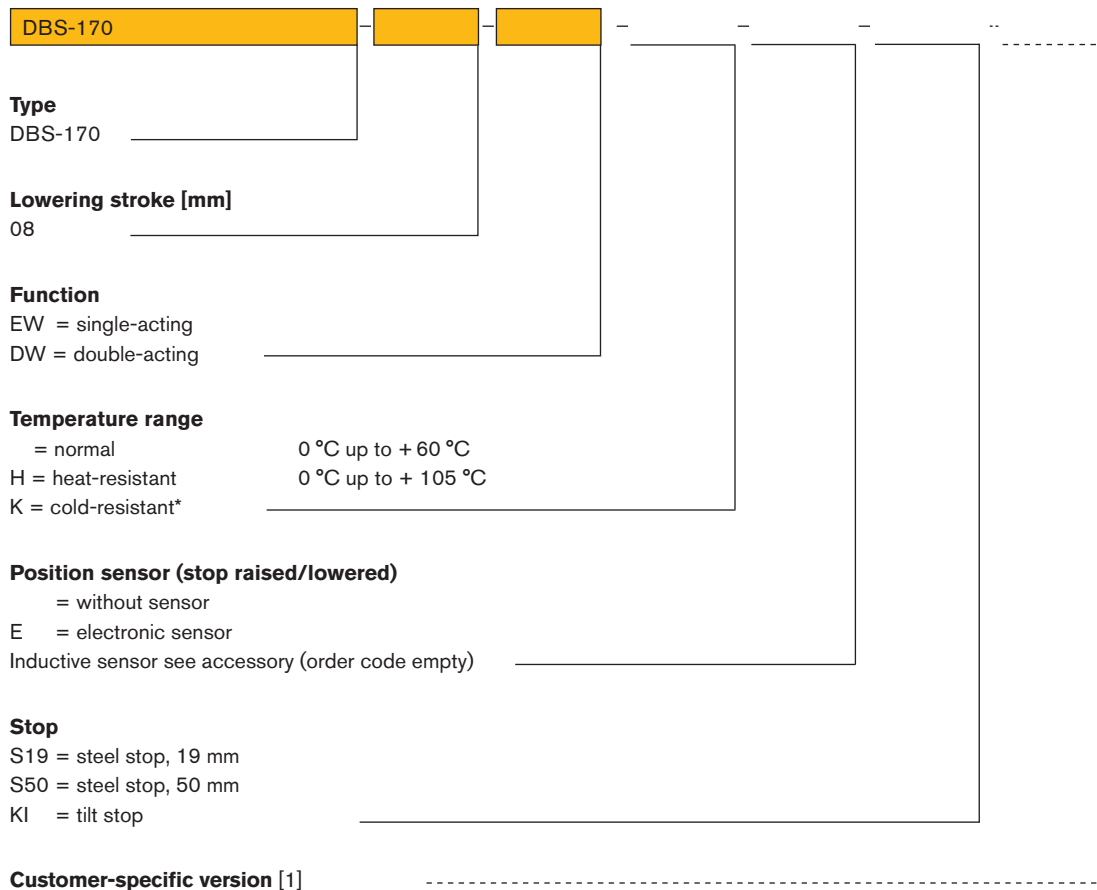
DBS-170 – – – – – ..

**Type**
DBS-170

**Lowering stroke [mm]**
08

**Function**
EW = single-acting
DW = double-acting

**Temperature range**
= normal 0 °C up to + 60 °C
H = heat-resistant 0 °C up to + 105 °C
K = cold-resistant*

**Position sensor (stop raised/lowered)**
= without sensor
E = electronic sensor
Inductive sensor see accessory (order code empty)

**Stop**
S19 = steel stop, 19 mm
S50 = steel stop, 50 mm
KI = tilt stop

**Customer-specific version** [1]